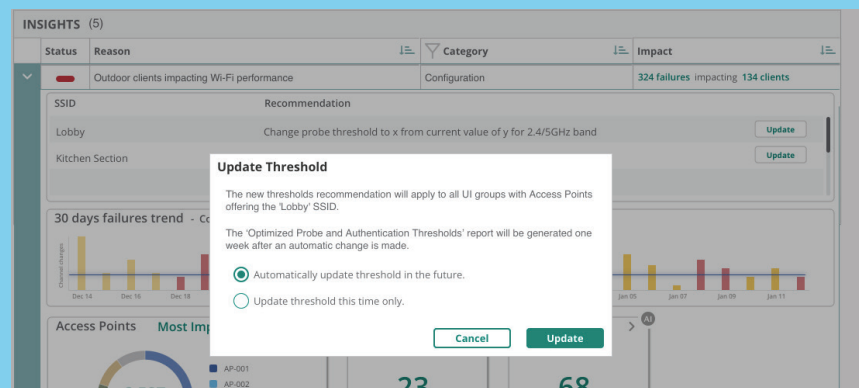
INSIGHTS (5)

| Status | Reason | Category | Impact |
|---|---|---|---|
| | Outdoor clients impacting Wi-Fi performance | Configuration | 324 failures impacting 134 clients |

| SSID | Recommendation | |
|---|---|---|
| Lobby | Change probe threshold to x from current value of y for 2.4/5GHz band | Update |
| Kitchen Section | | Update |

30 days failures trend - Co

Channel changes

Dec 14 Dec 16 Dec 18 Jan 05 Jan 07 Jan 09 Jan 11

Access Points Most Imp

AP-001
AP-002

23 68

AI

Update Threshold

The new thresholds recommendation will apply to all UI groups with Access Points offering the 'Lobby' SSID.

The 'Optimized Probe and Authentication Thresholds' report will be generated one week after an automatic change is made.

Automatically update threshold in the future.

Update threshold this time only.

Cancel Update